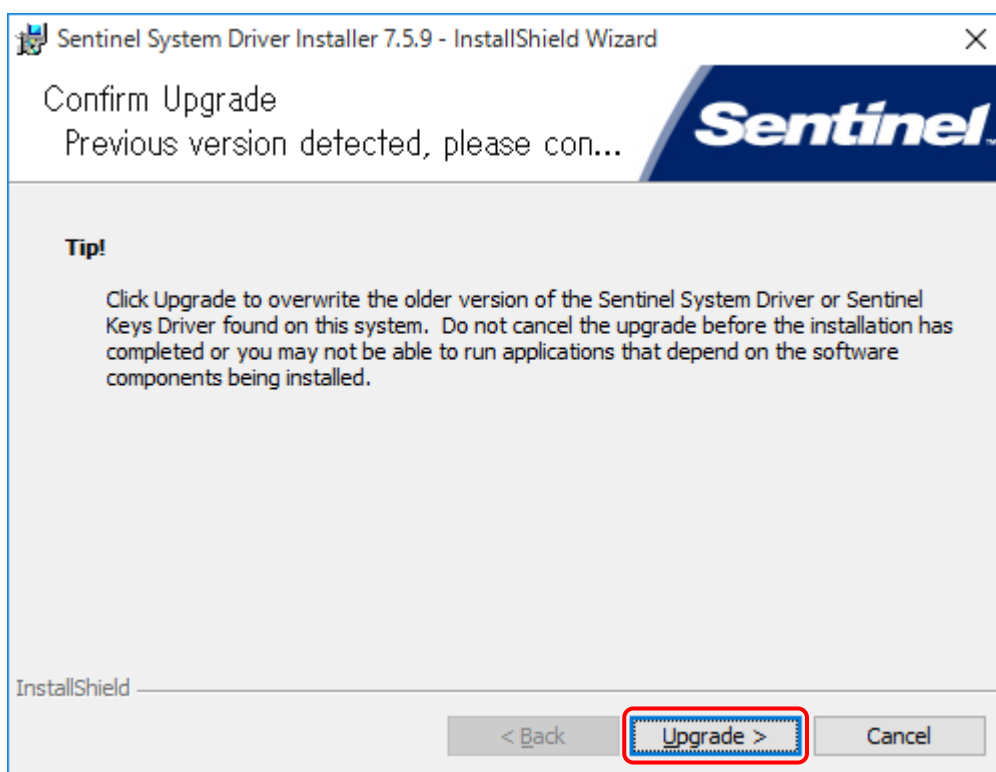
Sentinel System Driver Installer 7.5.9 - InstallShield Wizard

Confirm Upgrade
Previous version detected, please con...

Sentinel

Tip!

Click Upgrade to overwrite the older version of the Sentinel System Driver or Sentinel Keys Driver found on this system. Do not cancel the upgrade before the installation has completed or you may not be able to run applications that depend on the software components being installed.

InstallShield

< Back

Upgrade >

Cancel